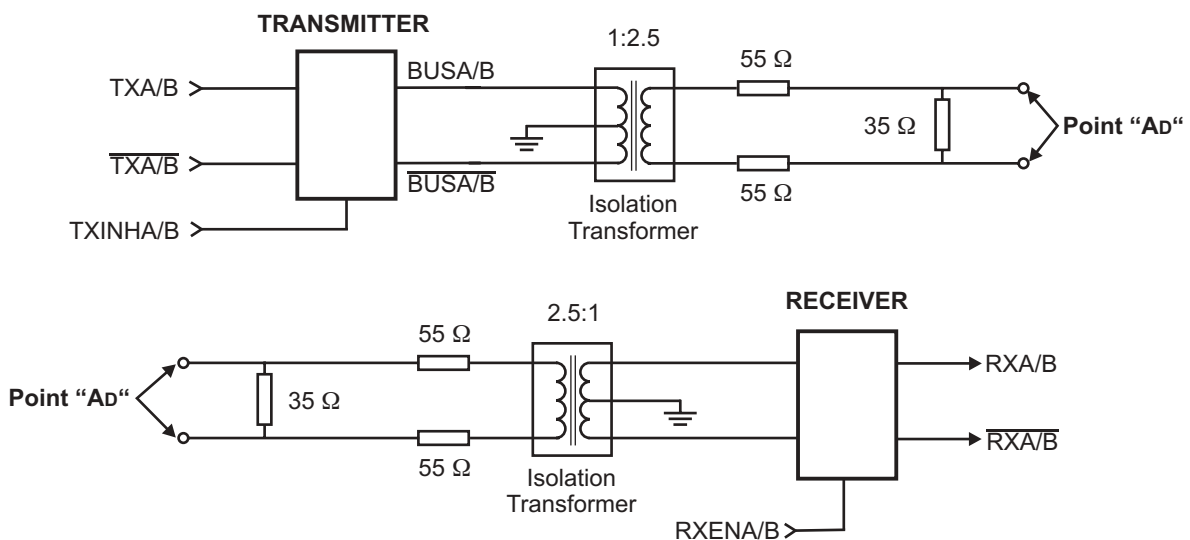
TRANSMITTER

TXA/B

$\overline{TXA/B}$

TXINHA/B

BUSA/B

$\overline{BUSA/B}$

1:2.5

Isolation Transformer

55 Ω

55 Ω

35 Ω

Point “AD“

Point “AD“

35 Ω

55 Ω

55 Ω

2.5:1

Isolation Transformer

RECEIVER

RXA/B

$\overline{RXA/B}$

RXENA/B